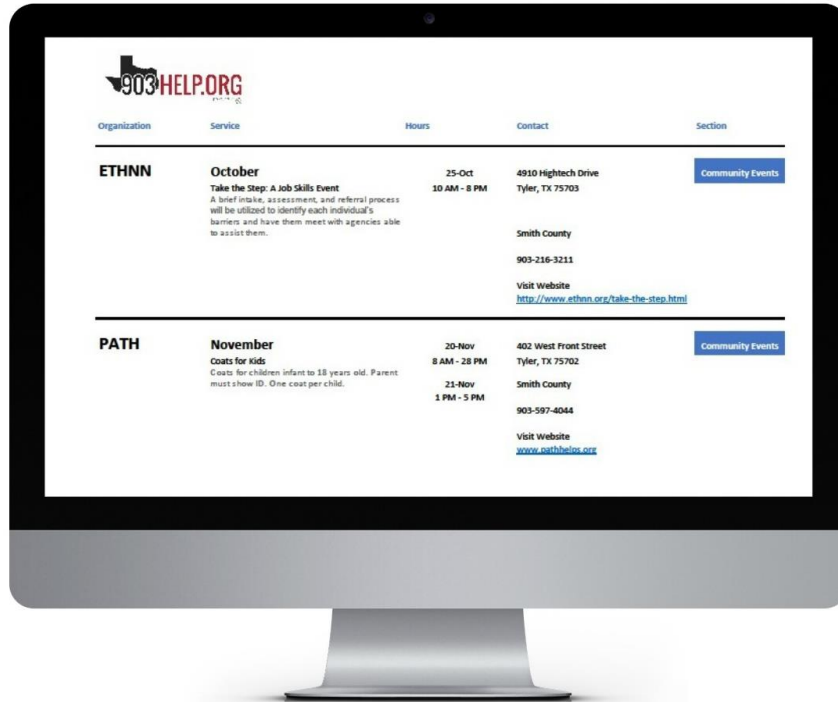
903HELP.ORG

| Organization | Service | Hours | Contact | Section |
|---|---|---|---|---|
| ETHNN | October<br>Take the Step: A Job Skills Event<br>A brief intake, assessment, and referral process will be utilized to identify each individual's barriers and have them meet with agencies able to assist them. | 25-Oct<br>10 AM - 8 PM | 4910 Hightech Drive<br>Tyler, TX 75703<br><br>Smith County<br><br>903-216-3211<br><br>Visit Website<br>http://www.ethnn.org/take-the-step.html | Community Events |
| PATH | November<br>Coats for Kids<br>Coats for children infant to 18 years old. Parent must show ID. One coat per child. | 20-Nov<br>8 AM - 28 PM<br><br>21-Nov<br>1 PM - 5 PM | 402 West Front Street<br>Tyler, TX 75702<br><br>Smith County<br><br>903-597-4044<br><br>Visit Website<br>www.pathhelps.org | Community Events |